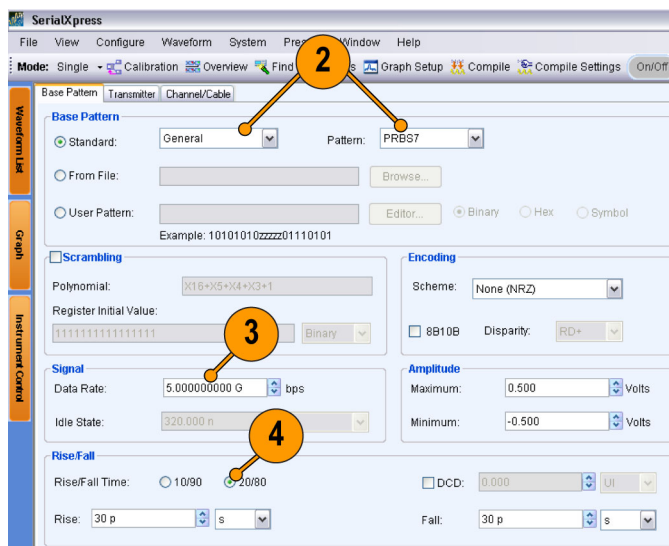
SerialXpress

File View Configure Waveform System Pre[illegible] Window Help

Mode: Single Calibration Overview Find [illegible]s Graph Setup Compile Compile Settings On/Off

Waveform List

Graph

Instrument Control

Base Pattern Transmitter Channel/Cable

Base Pattern

Standard: General Pattern: PRBS7

From File: Browse...

User Pattern: Editor... Binary Hex Symbol

Example: 10101010zzzzz01110101

Scrambling

Polynomial: X16+X5+X4+X3+1

Register Initial Value:

1111111111111111 Binary

Encoding

Scheme: None (NRZ)

8B10B Disparity: RD+

Signal

Data Rate: 5.000000000 G bps

Idle State: 320.000 n

Amplitude

Maximum: 0.500 Volts

Minimum: -0.500 Volts

Rise/Fall

Rise/Fall Time: 10/90 20/80

DCD: 0.000 UI

Rise: 30 p s

Fall: 30 p s

2

3

4